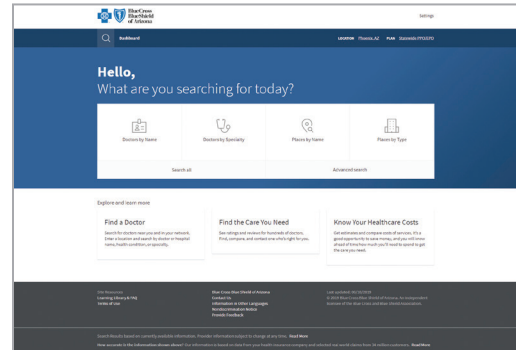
BlueCross BlueShield of Arizona

Settings

Dashboard

LOCATION Phoenix, AZ PLAN Statewide PPO/EPO

Hello,
What are you searching for today?

Doctors by Name

Doctors by Specialty

Places by Name

Places by Type

Search all

Advanced search

Explore and learn more

Find a Doctor

Search for doctors near you and in your network. Enter a location and search by doctor or hospital name, health condition, or specialty.

Find the Care You Need

See ratings and reviews for hundreds of doctors. Find, compare, and contact one who's right for you.

Know Your Healthcare Costs

Get estimates and compare costs of services. It's a good opportunity to save money, and you will know ahead of time how much you'll need to spend to get the care you need.

Site Resources
Learning Library & FAQ
Terms of Use

Blue Cross Blue Shield of Arizona
Contact Us
Information in Other Languages
Nondiscrimination Notice
Provide Feedback

Last updated: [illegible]
© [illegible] Blue Cross Blue Shield of Arizona. An independent licensee of the Blue Cross and Blue Shield Association.

Search Results based on currently available information. Provider information subject to change at any time. Read More

How accurate is the information shown above? Our information is based on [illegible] Read More